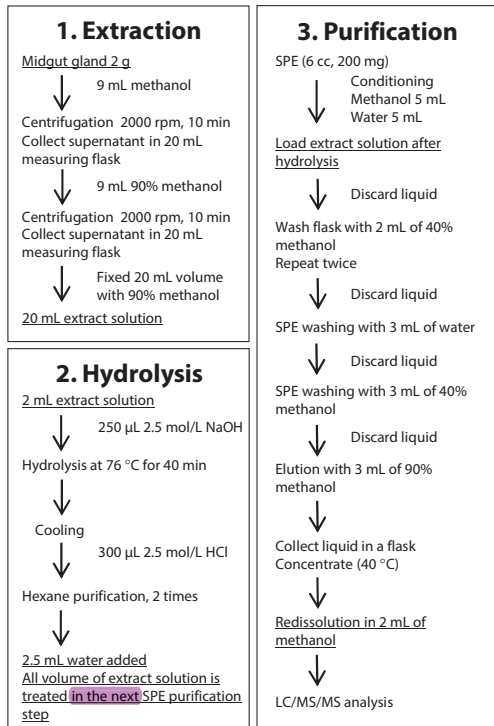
1. Extraction

Midgut gland 2 g

9 mL methanol

Centrifugation 2000 rpm, 10 min
Collect supernatant in 20 mL measuring flask

9 mL 90% methanol

Centrifugation 2000 rpm, 10 min
Collect supernatant in 20 mL measuring flask

Fixed 20 mL volume with 90% methanol

20 mL extract solution

2. Hydrolysis

2 mL extract solution

250 µL 2.5 mol/L NaOH

Hydrolysis at 76 °C for 40 min

Cooling

300 µL 2.5 mol/L HCl

Hexane purification, 2 times

2.5 mL water added
All volume of extract solution is treated in the next SPE purification step

3. Purification

SPE (6 cc, 200 mg)

Conditioning
Methanol 5 mL
Water 5 mL

Load extract solution after hydrolysis

Discard liquid

Wash flask with 2 mL of 40% methanol
Repeat twice

Discard liquid

SPE washing with 3 mL of water

Discard liquid

SPE washing with 3 mL of 40% methanol

Discard liquid

Elution with 3 mL of 90% methanol

Collect liquid in a flask
Concentrate (40 °C)

Redissolution in 2 mL of methanol

LC/MS/MS analysis